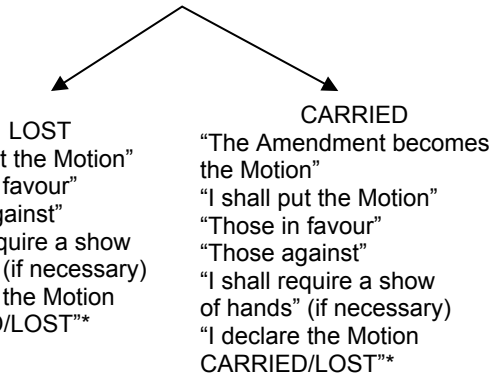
LOST
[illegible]t the Motion"
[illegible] favour"
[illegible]ainst"
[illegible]quire a show
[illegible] (if necessary)
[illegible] the Motion
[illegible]/LOST"*

CARRIED
"The Amendment becomes the Motion"
"I shall put the Motion"
"Those in favour"
"Those against"
"I shall require a show of hands" (if necessary)
"I declare the Motion CARRIED/LOST"*